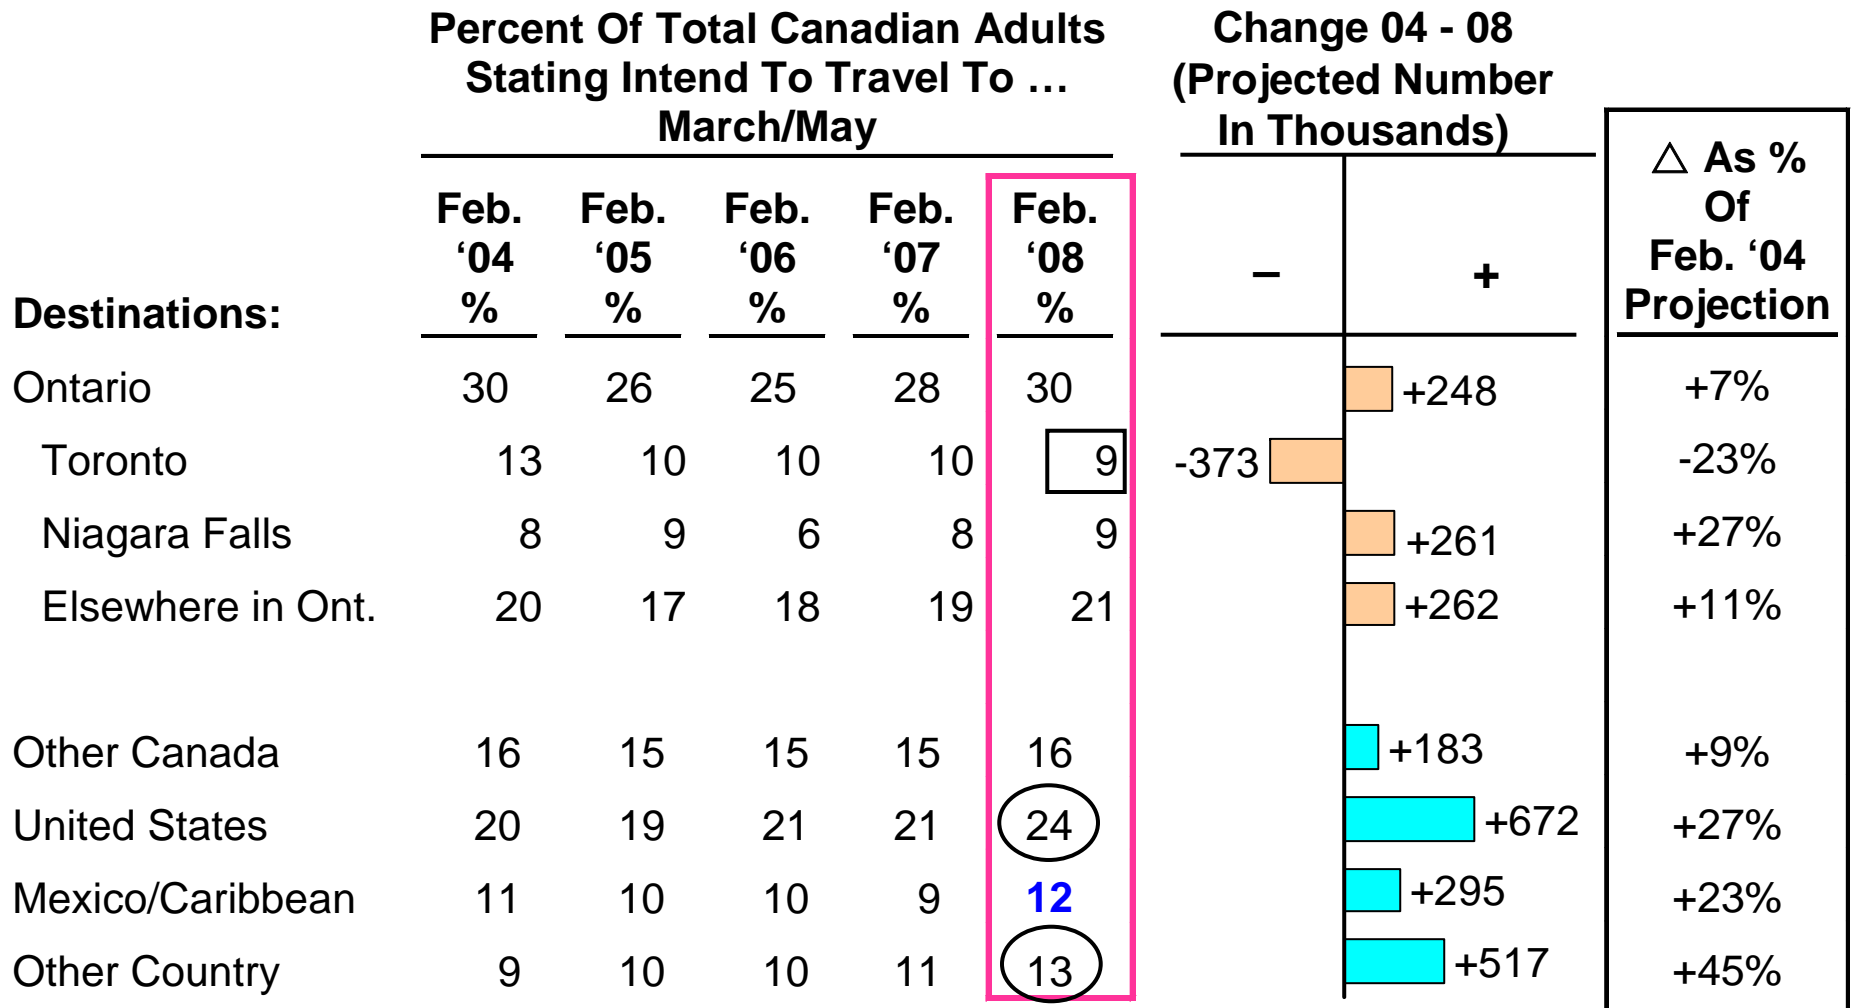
Percent Of Total Canadian Adults Stating Intend To Travel To … March/May

Change 04 - 08 (Projected Number In Thousands)

| Destinations: | Feb. ‘04 % | Feb. ‘05 % | Feb. ‘06 % | Feb. ‘07 % | Feb. ‘08 % | – | + | $\triangle$ As % Of Feb. ‘04 Projection |
|---|---|---|---|---|---|---|---|---|
| Ontario | 30 | 26 | 25 | 28 | 30 | | +248 | +7% |
| Toronto | 13 | 10 | 10 | 10 | 9 | -373 | | -23% |
| Niagara Falls | 8 | 9 | 6 | 8 | 9 | | +261 | +27% |
| Elsewhere in Ont. | 20 | 17 | 18 | 19 | 21 | | +262 | +11% |
| Other Canada | 16 | 15 | 15 | 15 | 16 | | +183 | +9% |
| United States | 20 | 19 | 21 | 21 | 24 | | +672 | +27% |
| Mexico/Caribbean | 11 | 10 | 10 | 9 | 12 | | +295 | +23% |
| Other Country | 9 | 10 | 10 | 11 | 13 | | +517 | +45% |